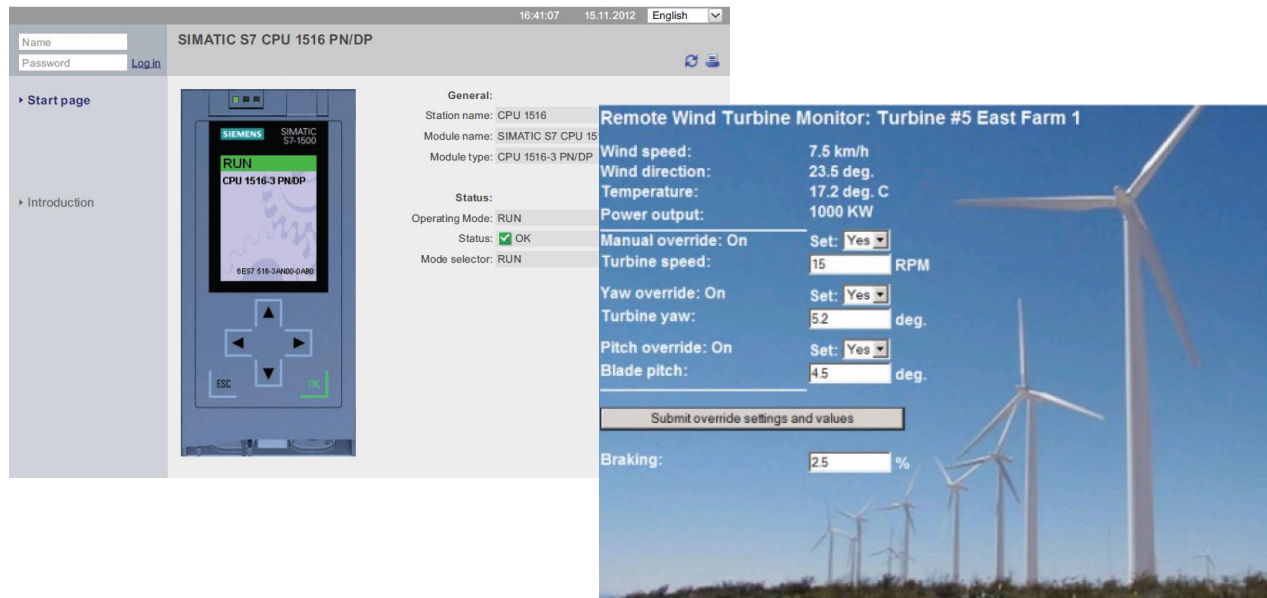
16:41:07 15.11.2012 English

Name
Password
Log in

SIMATIC S7 CPU 1516 PN/DP

▸ Start page

▸ Introduction

SIEMENS SIMATIC S7-1500
RUN
CPU 1516-3 PN/DP
6ES7 516-3AN00-0AB0
ESC
OK

General:
Station name: CPU 1516
Module name: SIMATIC S7 CPU 15
Module type: CPU 1516-3 PN/DP

Status:
Operating Mode: RUN
Status: OK
Mode selector: RUN

Remote Wind Turbine Monitor: Turbine #5 East Farm 1

| | |
|---|---|
| Wind speed: | 7.5 km/h |
| Wind direction: | 23.5 deg. |
| Temperature: | 17.2 deg. C |
| Power output: | 1000 KW |

Manual override: On Set: Yes
Turbine speed: 15 RPM

Yaw override: On Set: Yes
Turbine yaw: 5.2 deg.

Pitch override: On Set: Yes
Blade pitch: 4.5 deg.

Submit override settings and values

Braking: 2.5 %